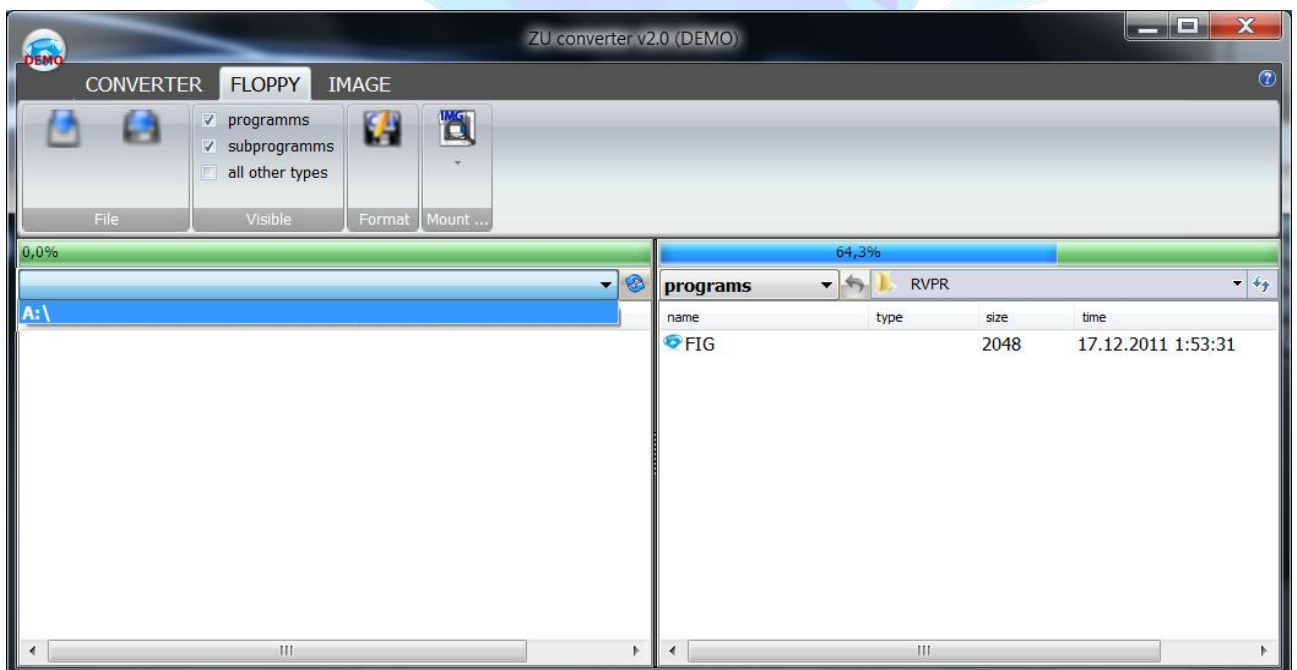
DEMO

ZU converter v2.0 (DEMO)

CONVERTER FLOPPY IMAGE

programms
subprogramms
all other types

IMG

File Visible Format Mount ...

0,0%

A:\

64,3%

programs RVPR

| name | type | size | time |
|---|---|---|---|
| FIG | | 2048 | 17.12.2011 1:53:31 |

III

III